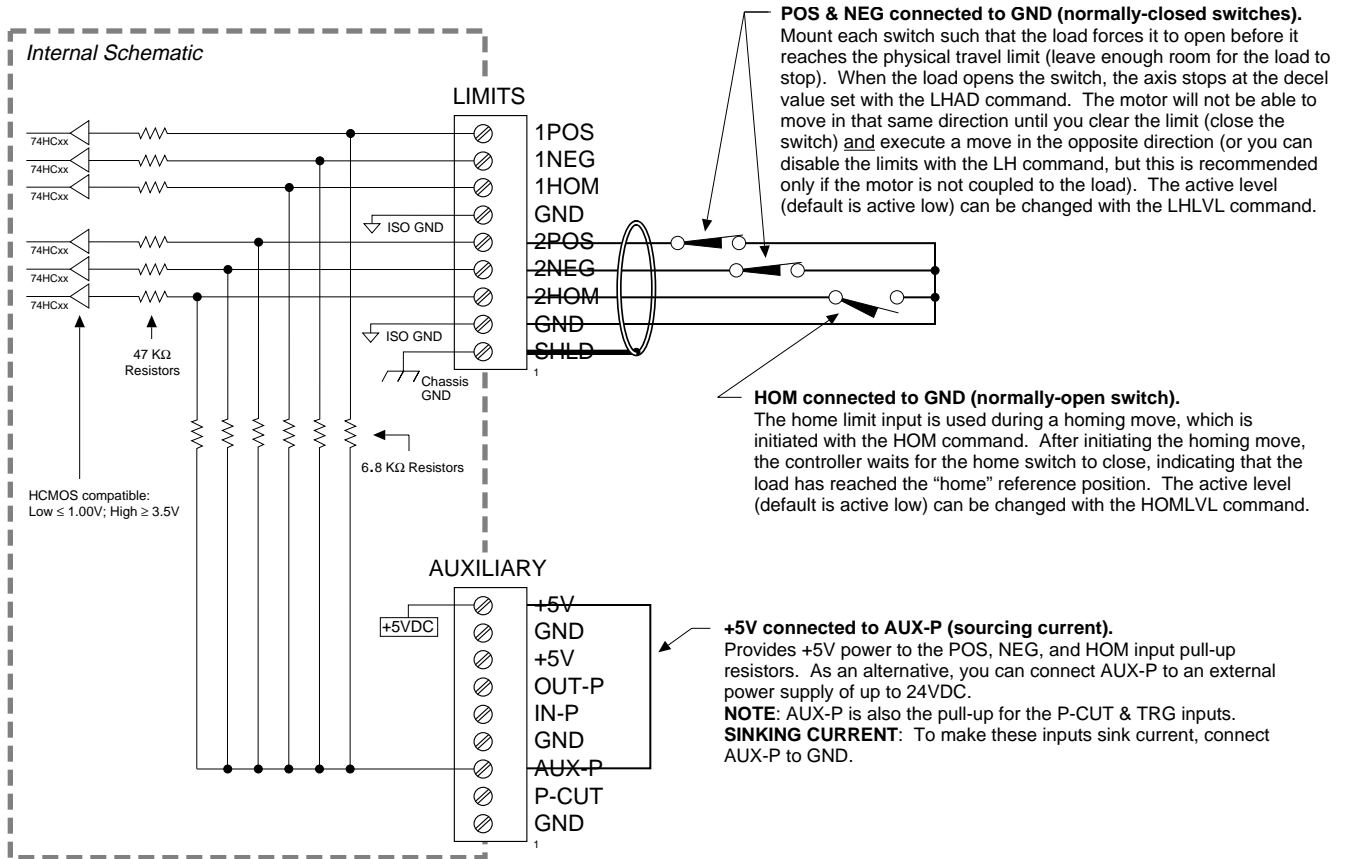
Internal Schematic

74HCxx
74HCxx
74HCxx
74HCxx
74HCxx
74HCxx

47 KΩ Resistors

HCMOS compatible: Low ≤ 1.00V; High ≥ 3.5V

6.8 KΩ Resistors

LIMITS
1POS
1NEG
1HOM
GND
ISO GND
2POS
2NEG
2HOM
GND
ISO GND
SHLD
Chassis GND
1

POS & NEG connected to GND (normally-closed switches).
Mount each switch such that the load forces it to open before it reaches the physical travel limit (leave enough room for the load to stop). When the load opens the switch, the axis stops at the decel value set with the LHAD command. The motor will not be able to move in that same direction until you clear the limit (close the switch) and execute a move in the opposite direction (or you can disable the limits with the LH command, but this is recommended only if the motor is not coupled to the load). The active level (default is active low) can be changed with the LHLVL command.

HOM connected to GND (normally-open switch).
The home limit input is used during a homing move, which is initiated with the HOM command. After initiating the homing move, the controller waits for the home switch to close, indicating that the load has reached the “home” reference position. The active level (default is active low) can be changed with the HOMLVL command.

AUXILIARY
+5VDC
+5V
GND
+5V
OUT-P
IN-P
GND
AUX-P
P-CUT
GND
1

+5V connected to AUX-P (sourcing current).
Provides +5V power to the POS, NEG, and HOM input pull-up resistors. As an alternative, you can connect AUX-P to an external power supply of up to 24VDC.
NOTE: AUX-P is also the pull-up for the P-CUT & TRG inputs.
SINKING CURRENT: To make these inputs sink current, connect AUX-P to GND.